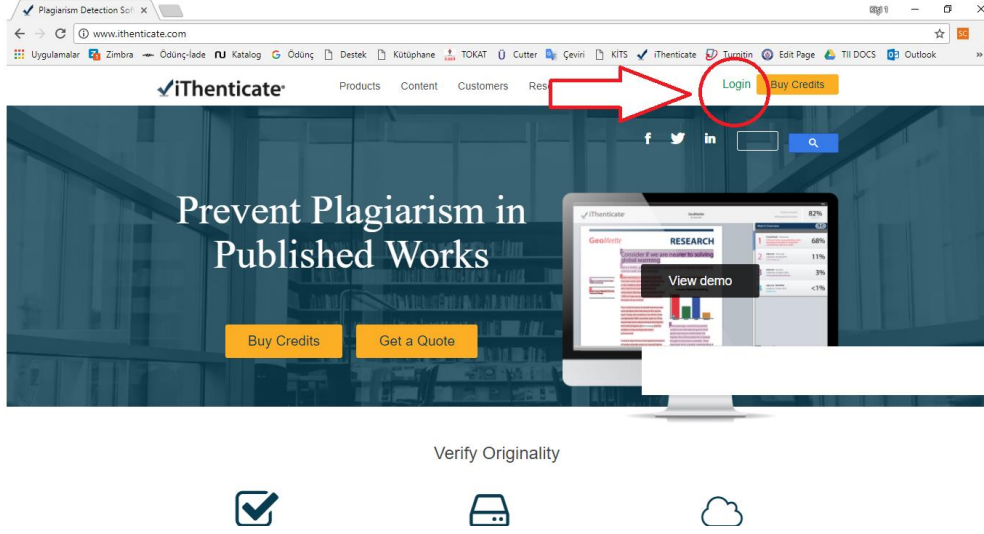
Plagiarism Detection Sof ×

www.ithenticate.com

Uygulamalar Zimbra Ödünç-İade Katalog Ödünç Destek Kütüphane TOKAT Cutter Çeviri KITS iThenticate Turnitin Edit Page TII DOCS Outlook

iThenticate

Products Content Customers Res

Login Buy Credits

Prevent Plagiarism in Published Works

Buy Credits Get a Quote

iThenticate GeoMetix RESEARCH 82% 68% 11% 3% <1%

View demo

Verify Originality